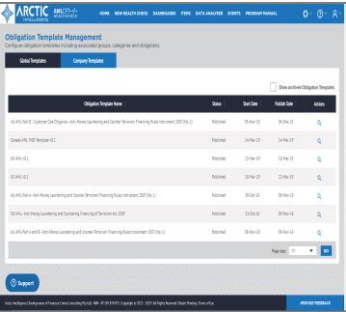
ARCTIC INTELLIGENCE AML ACCELERATE

HOME NEW HEALTH CHECK DASHBOARD ITEMS DATA ANALYSER EVENTS PROGRAM MANUAL

Obligation Template Management

Configure obligation templates including associated groups, categories and obligations.

Global Templates

Company Templates

Show archived Obligation Templates

| Obligation Template Name | Status | Start Date | Publish Date | Actions |
|---|---|---|---|---|
| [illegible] | Published | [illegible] | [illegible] | |
| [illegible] | Published | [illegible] | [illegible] | |
| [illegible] | Published | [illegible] | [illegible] | |
| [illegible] | Published | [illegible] | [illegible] | |
| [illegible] | Published | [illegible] | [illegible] | |
| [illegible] | Published | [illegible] | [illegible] | |
| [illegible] | Published | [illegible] | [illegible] | |

Page size: 10

Support

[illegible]

PROVIDE FEEDBACK